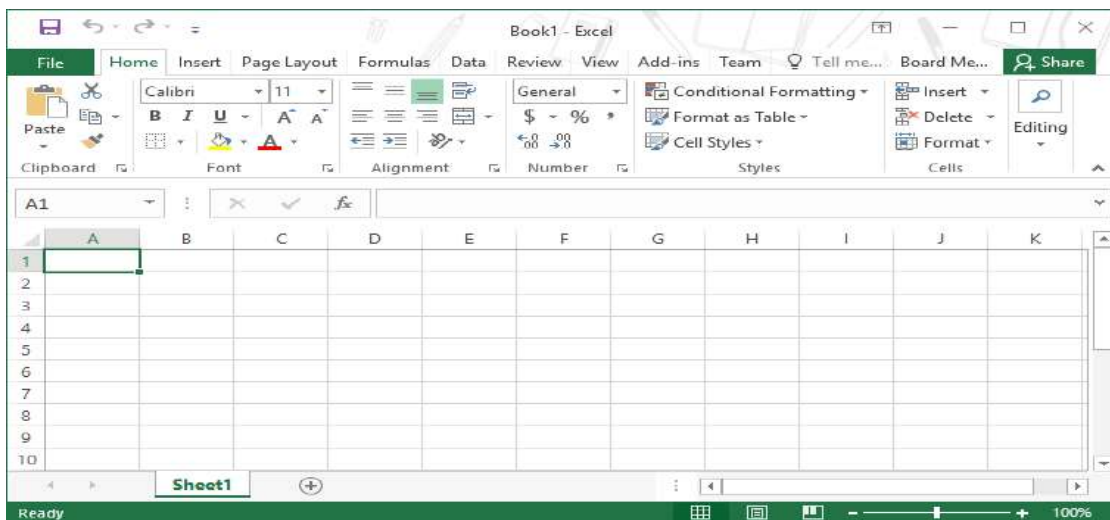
Book1 - Excel

File Home Insert Page Layout Formulas Data Review View Add-ins Team Tell me... Board Me... Share

Paste
Clipboard

Calibri 11
B I U
Font

Alignment

General
$ - % ,
Number

Conditional Formatting
Format as Table
Cell Styles
Styles

Insert
Delete
Format
Cells

Editing

A1 $f_x$

| | A | B | C | D | E | F | G | H | I | J | K |
|---|---|---|---|---|---|---|---|---|---|---|---|
| 1 | | | | | | | | | | | |
| 2 | | | | | | | | | | | |
| 3 | | | | | | | | | | | |
| 4 | | | | | | | | | | | |
| 5 | | | | | | | | | | | |
| 6 | | | | | | | | | | | |
| 7 | | | | | | | | | | | |
| 8 | | | | | | | | | | | |
| 9 | | | | | | | | | | | |
| 10 | | | | | | | | | | | |

Sheet1

Ready 100%